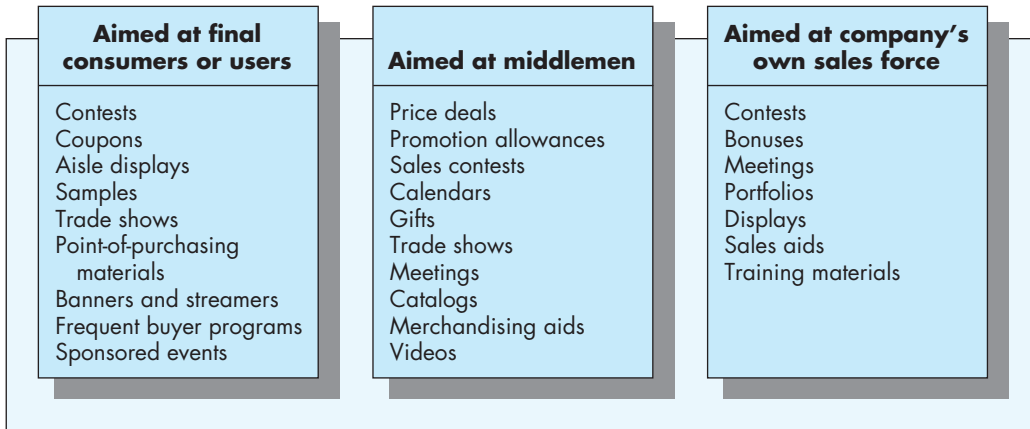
**Aimed at final consumers or users**

Contests
Coupons
Aisle displays
Samples
Trade shows
Point-of-purchasing materials
Banners and streamers
Frequent buyer programs
Sponsored events

**Aimed at middlemen**

Price deals
Promotion allowances
Sales contests
Calendars
Gifts
Trade shows
Meetings
Catalogs
Merchandising aids
Videos

**Aimed at company's own sales force**

Contests
Bonuses
Meetings
Portfolios
Displays
Sales aids
Training materials